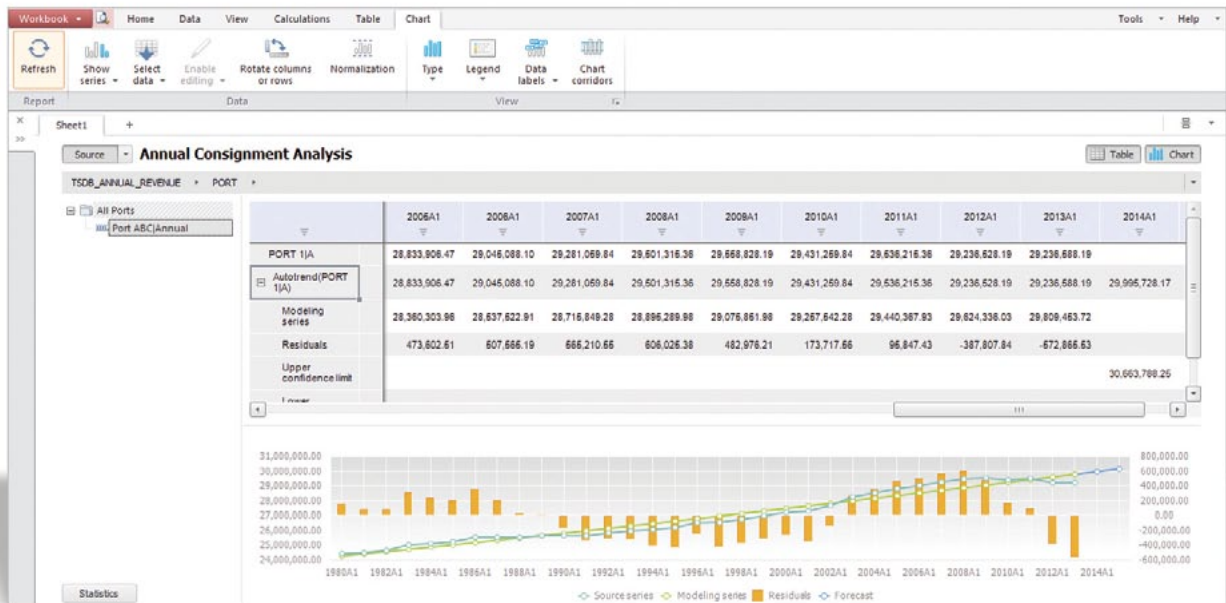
Workbook ▾ Home Data View Calculations Table Chart Tools ▾ Help ▾

Refresh | Show series ▾ | Select data ▾ | Enable editing ▾ | Rotate columns or rows | Normalization | Type | Legend | Data labels ▾ | Chart corridors

Report | Data | View

Sheet1 +

Source ▾ **Annual Consignment Analysis**

Table | Chart

TSDB_ANNUAL_REVENUE ▸ PORT ▸

All Ports
Port ABC|Annual

| | 2005A1 | 2006A1 | 2007A1 | 2008A1 | 2009A1 | 2010A1 | 2011A1 | 2012A1 | 2013A1 | 2014A1 |
|---|---|---|---|---|---|---|---|---|---|---|
| PORT 1|A | 28,833,906.47 | 29,045,088.10 | 29,281,059.84 | 29,501,315.36 | 29,558,828.19 | 29,431,259.84 | 29,536,215.36 | 29,236,528.19 | 29,236,588.19 | |
| Autotrend(PORT 1|A) | 28,833,906.47 | 29,045,088.10 | 29,281,059.84 | 29,501,315.36 | 29,558,828.19 | 29,431,259.84 | 29,536,215.36 | 29,236,528.19 | 29,236,588.19 | 29,995,728.17 |
| Modeling series | 28,360,303.96 | 28,537,622.91 | 28,715,849.28 | 28,895,289.98 | 29,075,851.98 | 29,257,542.28 | 29,440,367.93 | 29,624,336.03 | 29,809,453.72 | |
| Residuals | 473,602.51 | 507,666.19 | 565,210.56 | 606,026.38 | 482,976.21 | 173,717.56 | 95,847.43 | -387,807.84 | -572,865.53 | |
| Upper confidence limit | | | | | | | | | | 30,663,788.25 |
| Lower | | | | | | | | | | |

31,000,000.00
30,000,000.00
29,000,000.00
28,000,000.00
27,000,000.00
26,000,000.00
25,000,000.00
24,000,000.00

800,000.00
600,000.00
400,000.00
200,000.00
0.00
-200,000.00
-400,000.00
-600,000.00

1980A1 1982A1 1984A1 1986A1 1988A1 1990A1 1992A1 1994A1 1996A1 1998A1 2000A1 2002A1 2004A1 2006A1 2008A1 2010A1 2012A1 2014A1

Source series Modeling series Residuals Forecast

Statistics